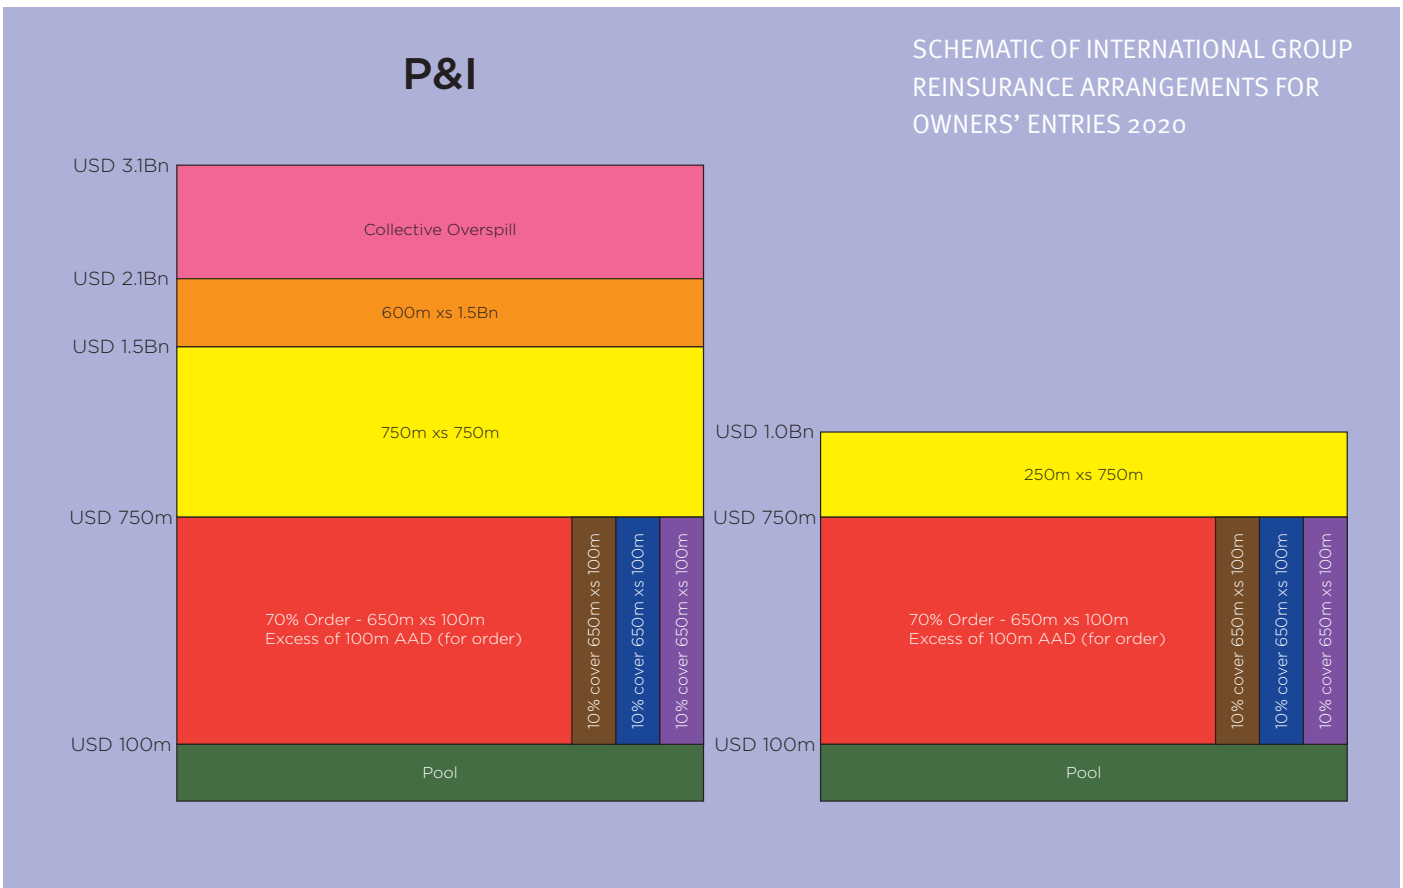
P&I

SCHEMATIC OF INTERNATIONAL GROUP REINSURANCE ARRANGEMENTS FOR OWNERS' ENTRIES 2020

USD 3.1Bn
Collective Overspill
USD 2.1Bn
600m xs 1.5Bn
USD 1.5Bn
750m xs 750m
USD 750m
70% Order - 650m xs 100m
Excess of 100m AAD (for order)
10% cover 650m xs 100m
10% cover 650m xs 100m
10% cover 650m xs 100m
USD 100m
Pool

USD 1.0Bn
250m xs 750m
USD 750m
70% Order - 650m xs 100m
Excess of 100m AAD (for order)
10% cover 650m xs 100m
10% cover 650m xs 100m
10% cover 650m xs 100m
USD 100m
Pool